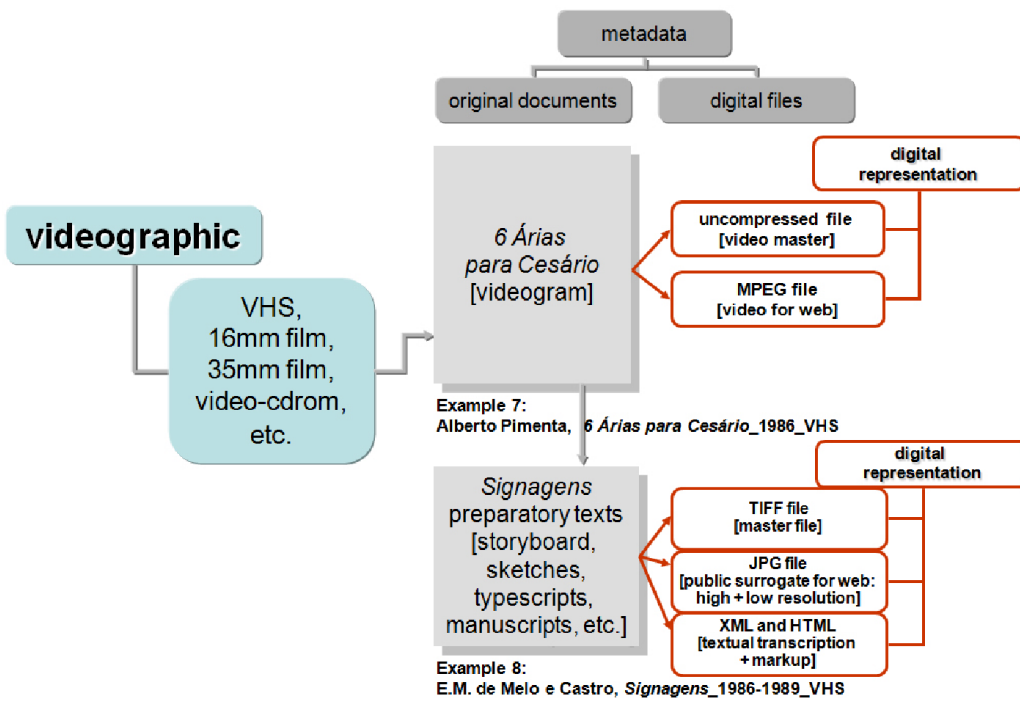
metadata

original documents

digital files

videographic

VHS, 16mm film, 35mm film, video-cdrom, etc.

6 Árias para Cesário [videogram]

digital representation

uncompressed file [video master]

MPEG file [video for web]

Example 7:
Alberto Pimenta, 6 Árias para Cesário_1986_VHS

Signagens preparatory texts [storyboard, sketches, typescripts, manuscripts, etc.]

digital representation

TIFF file [master file]

JPG file [public surrogate for web: high + low resolution]

XML and HTML [textual transcription + markup]

Example 8:
E.M. de Melo e Castro, Signagens_1986-1989_VHS